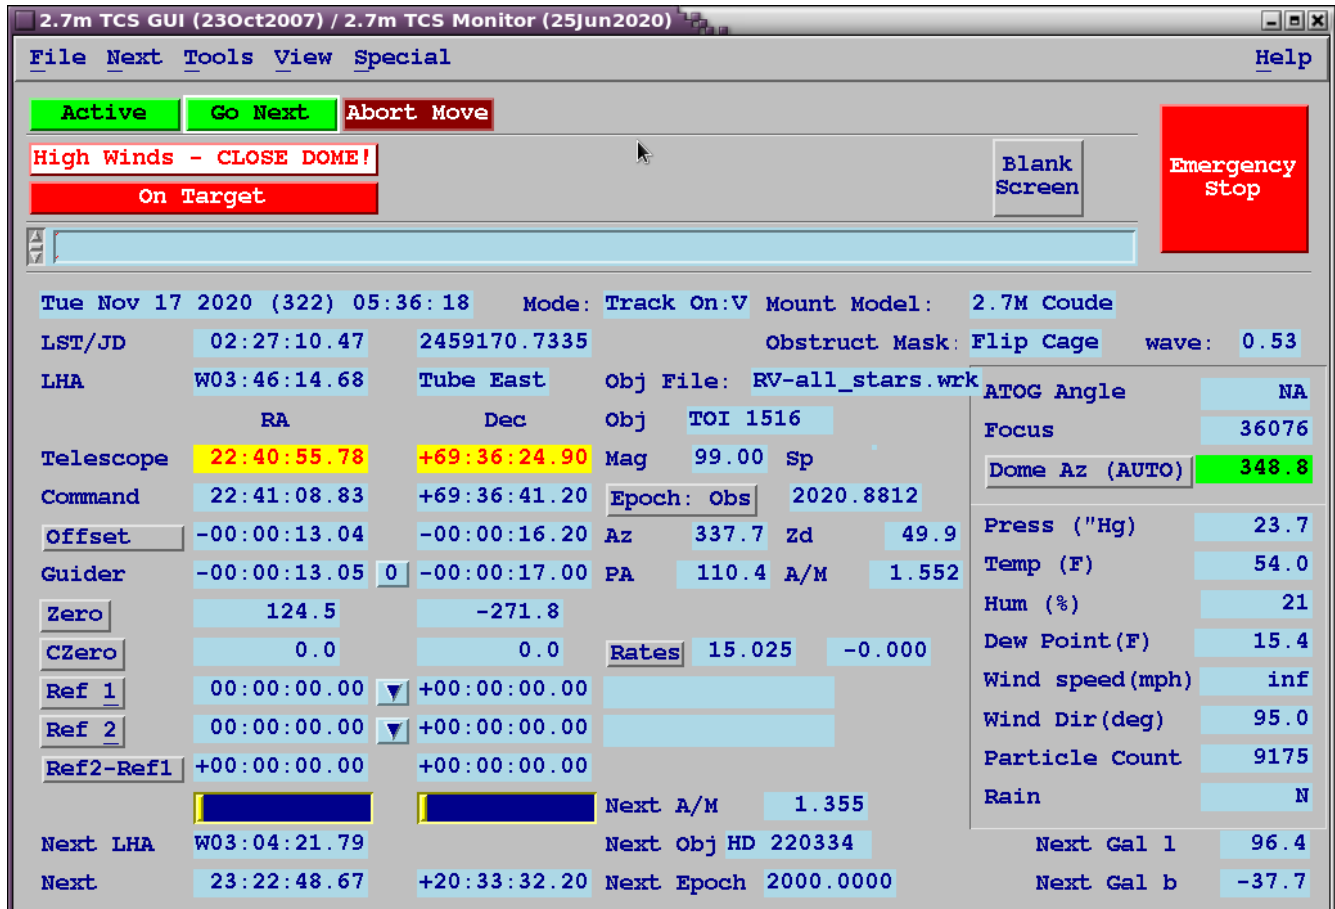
2.7m TCS GUI (23Oct2007) / 2.7m TCS Monitor (25Jun2020)

File Next Tools View Special Help

Active Go Next Abort Move

High Winds - CLOSE DOME!

On Target

Blank Screen

Emergency Stop

Tue Nov 17 2020 (322) 05:36:18 Mode: Track On:V Mount Model: 2.7M Coude

LST/JD 02:27:10.47 2459170.7335 Obstruct Mask: Flip Cage wave: 0.53

LHA W03:46:14.68 Tube East Obj File: RV-all_stars.wrk

RA Dec Obj TOI 1516

Telescope 22:40:55.78 +69:36:24.90 Mag 99.00 Sp

Command 22:41:08.83 +69:36:41.20 Epoch: Obs 2020.8812

Offset -00:00:13.04 -00:00:16.20 Az 337.7 Zd 49.9

Guider -00:00:13.05 0 -00:00:17.00 PA 110.4 A/M 1.552

Zero 124.5 -271.8

CZero 0.0 0.0 Rates 15.025 -0.000

Ref 1 00:00:00.00 +00:00:00.00

Ref 2 00:00:00.00 +00:00:00.00

Ref2-Ref1 +00:00:00.00 +00:00:00.00

Next A/M 1.355

Next LHA W03:04:21.79 Next Obj HD 220334

Next 23:22:48.67 +20:33:32.20 Next Epoch 2000.0000

ATOG Angle NA
Focus 36076
Dome Az (AUTO) 348.8
Press ("Hg) 23.7
Temp (F) 54.0
Hum (%) 21
Dew Point(F) 15.4
Wind speed(mph) inf
Wind Dir(deg) 95.0
Particle Count 9175
Rain N
Next Gal l 96.4
Next Gal b -37.7